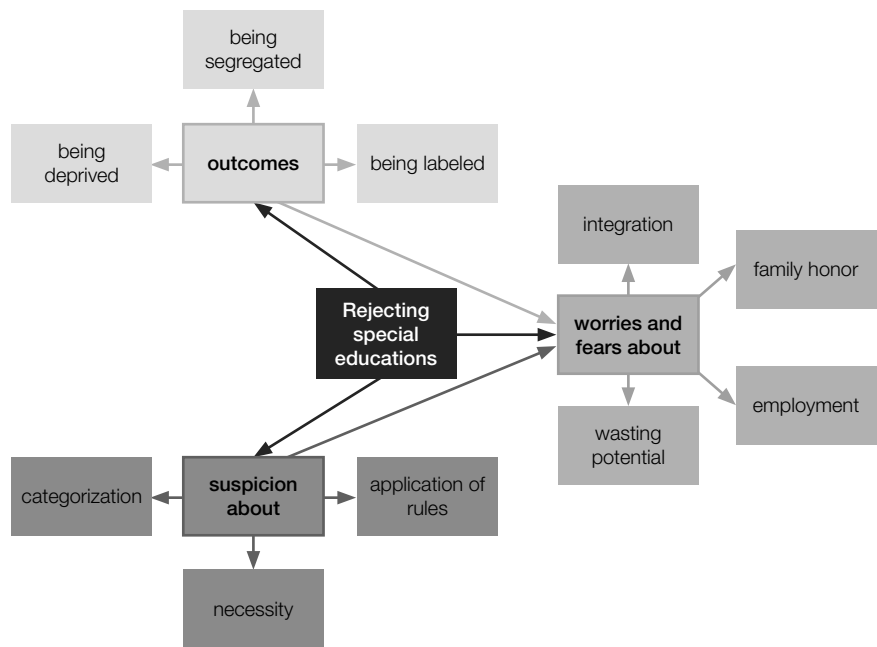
being segregated

being deprived

outcomes

being labeled

integration

family honor

Rejecting special educations

worries and fears about

employment

wasting potential

categorization

suspicion about

application of rules

necessity